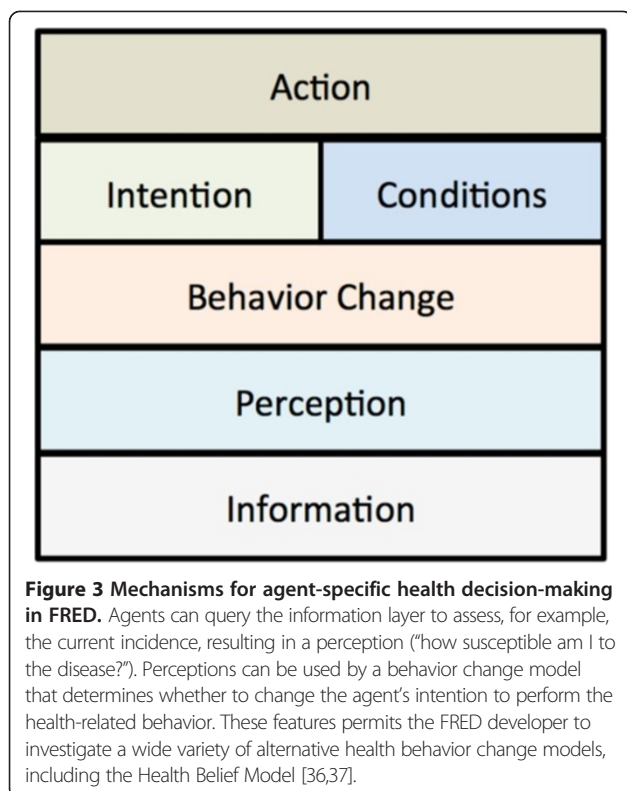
Action

Intention

Conditions

Behavior Change

Perception

Information

**Figure 3 Mechanisms for agent-specific health decision-making in FRED.** Agents can query the information layer to assess, for example, the current incidence, resulting in a perception ("how susceptible am I to the disease?"). Perceptions can be used by a behavior change model that determines whether to change the agent's intention to perform the health-related behavior. These features permits the FRED developer to investigate a wide variety of alternative health behavior change models, including the Health Belief Model [36,37].